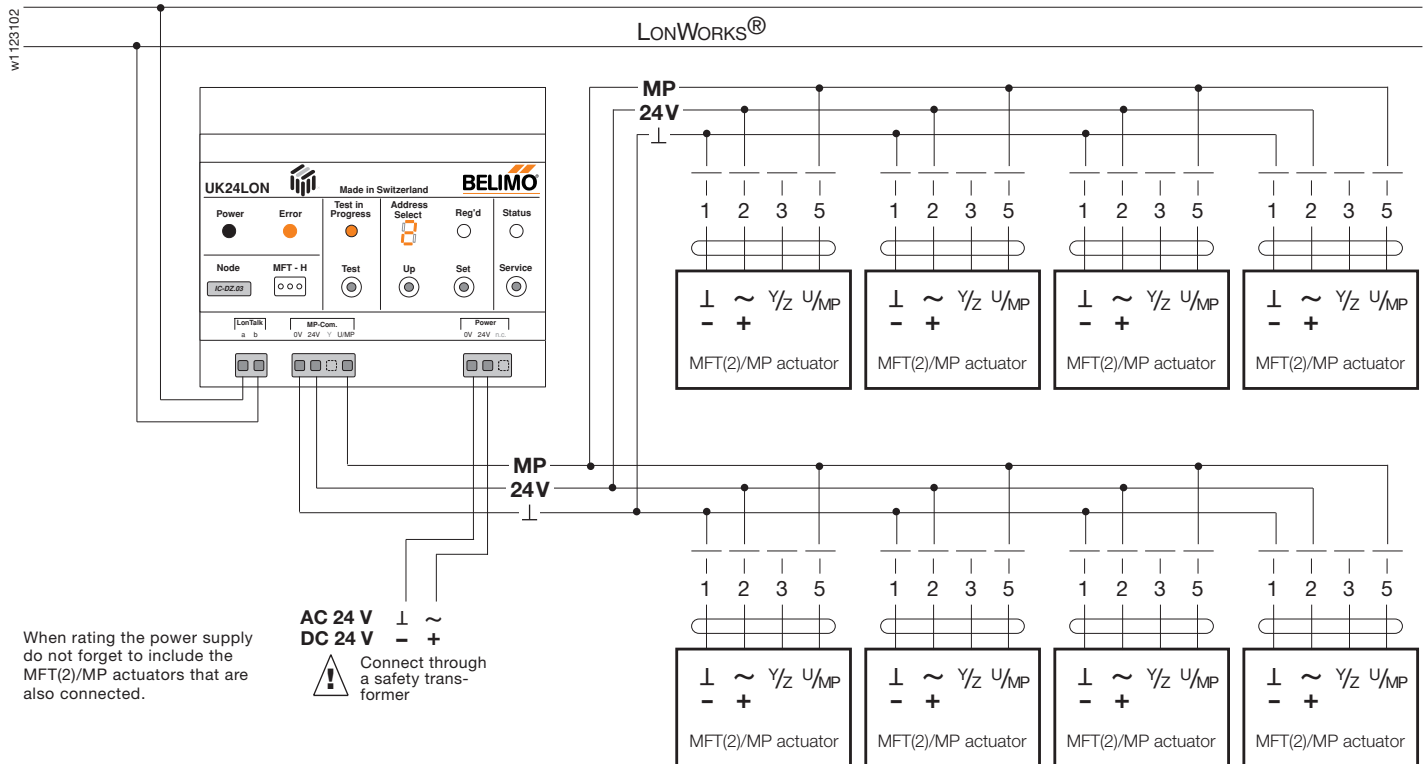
w1123102

LonWorks®

UK24LON

Made in Switzerland

BELIMO

Power

Error

Test in Progress

Address Select

8

Reg'd

Status

Node

MFT - H

Test

Up

Set

Service

IC-DZ.03

LonTalk
a b

MP-Com.
0V 24V Y U/MP

Power
0V 24V n.c.

MP
24 V
⊥

1 2 3 5

⊥ ~ Y/Z U/MP
– +
MFT(2)/MP actuator

1 2 3 5

⊥ ~ Y/Z U/MP
– +
MFT(2)/MP actuator

1 2 3 5

⊥ ~ Y/Z U/MP
– +
MFT(2)/MP actuator

1 2 3 5

⊥ ~ Y/Z U/MP
– +
MFT(2)/MP actuator

MP
24 V
⊥

1 2 3 5

⊥ ~ Y/Z U/MP
– +
MFT(2)/MP actuator

1 2 3 5

⊥ ~ Y/Z U/MP
– +
MFT(2)/MP actuator

1 2 3 5

⊥ ~ Y/Z U/MP
– +
MFT(2)/MP actuator

1 2 3 5

⊥ ~ Y/Z U/MP
– +
MFT(2)/MP actuator

AC 24 V ⊥ ~
DC 24 V – +

Connect through a safety transformer

When rating the power supply do not forget to include the MFT(2)/MP actuators that are also connected.